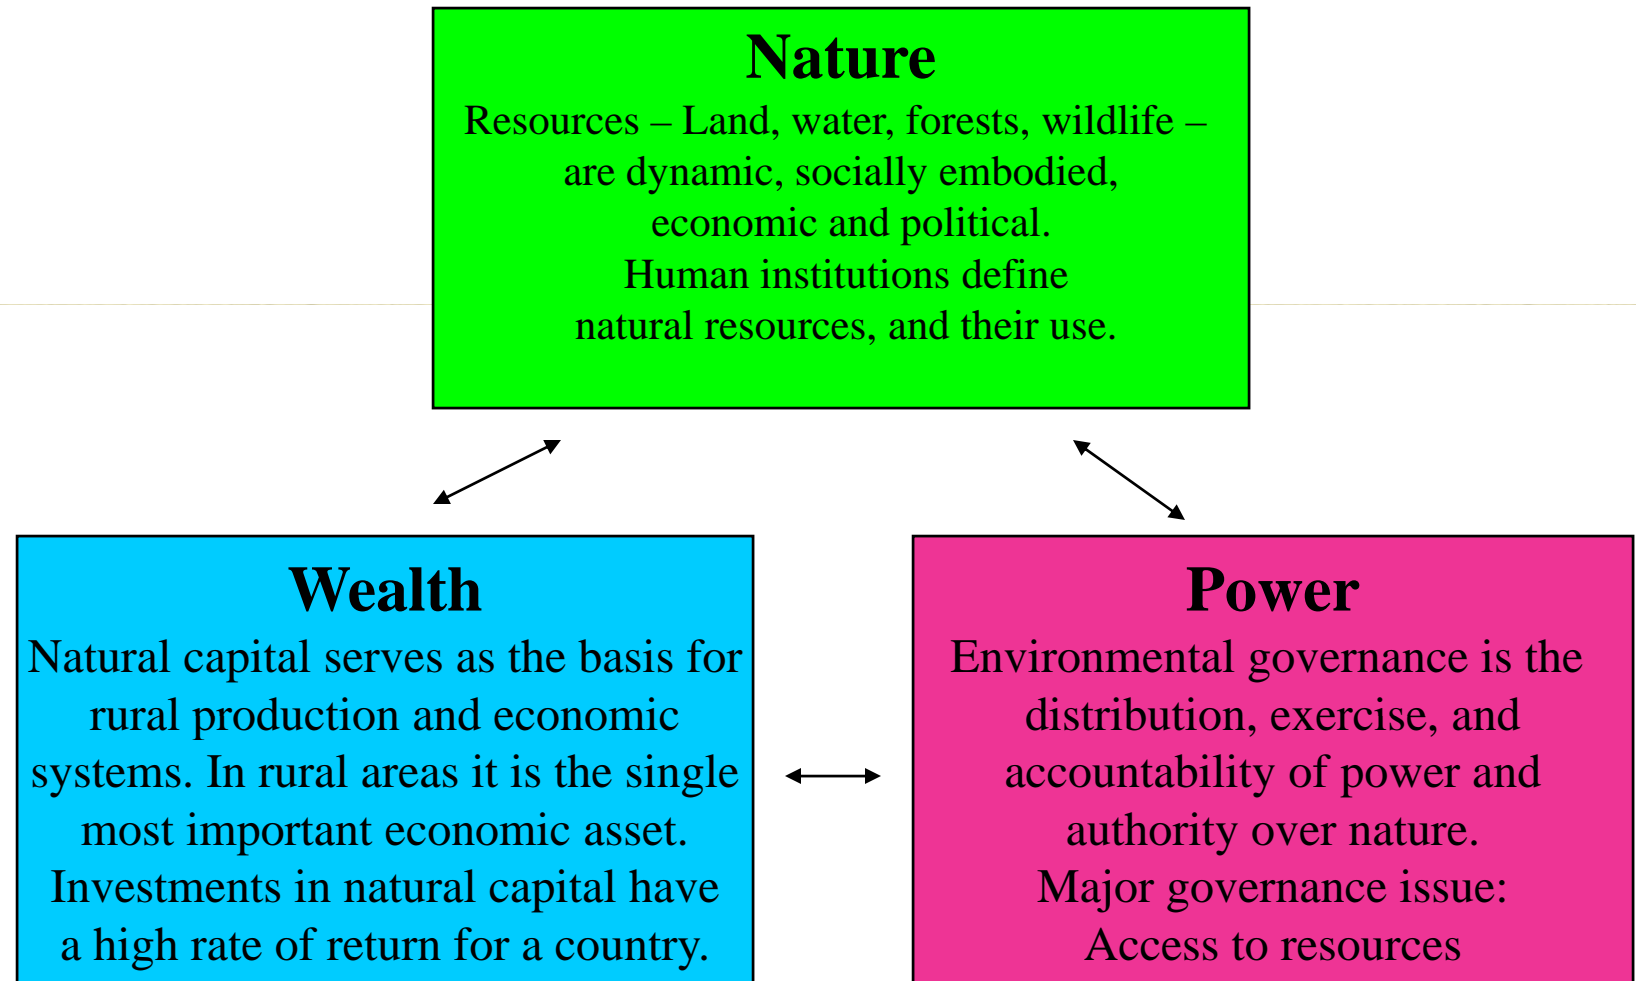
Nature
Resources – Land, water, forests, wildlife – are dynamic, socially embodied, economic and political.
Human institutions define natural resources, and their use.

Wealth
Natural capital serves as the basis for rural production and economic systems. In rural areas it is the single most important economic asset.
Investments in natural capital have a high rate of return for a country.

Power
Environmental governance is the distribution, exercise, and accountability of power and authority over nature.
Major governance issue:
Access to resources